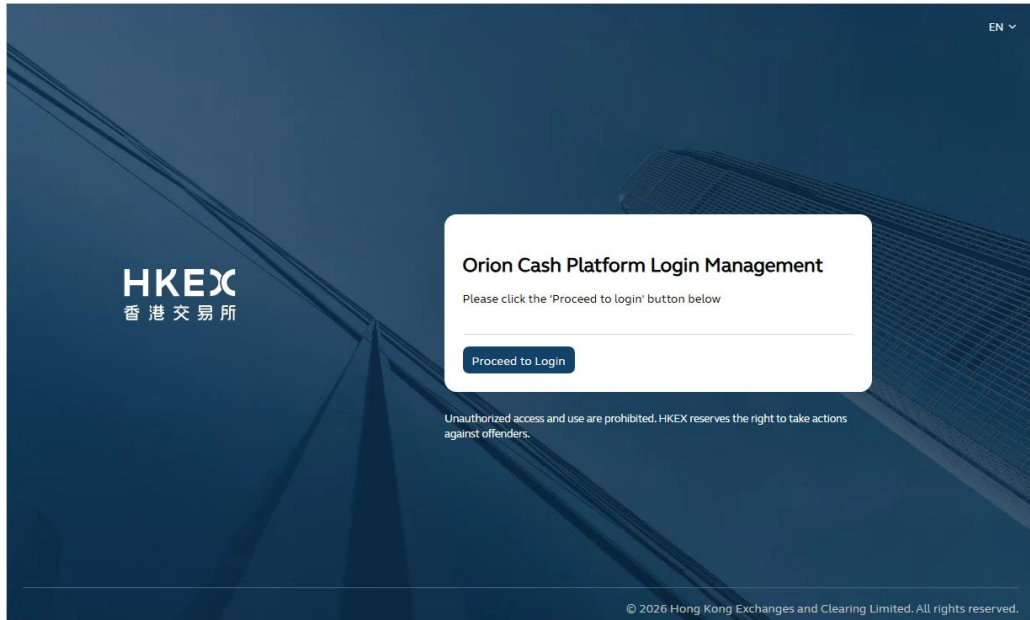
EN

HKEX
香港交易所

Orion Cash Platform Login Management

Please click the 'Proceed to login' button below

Proceed to Login

Unauthorized access and use are prohibited. HKEX reserves the right to take actions against offenders.

© 2026 Hong Kong Exchanges and Clearing Limited. All rights reserved.